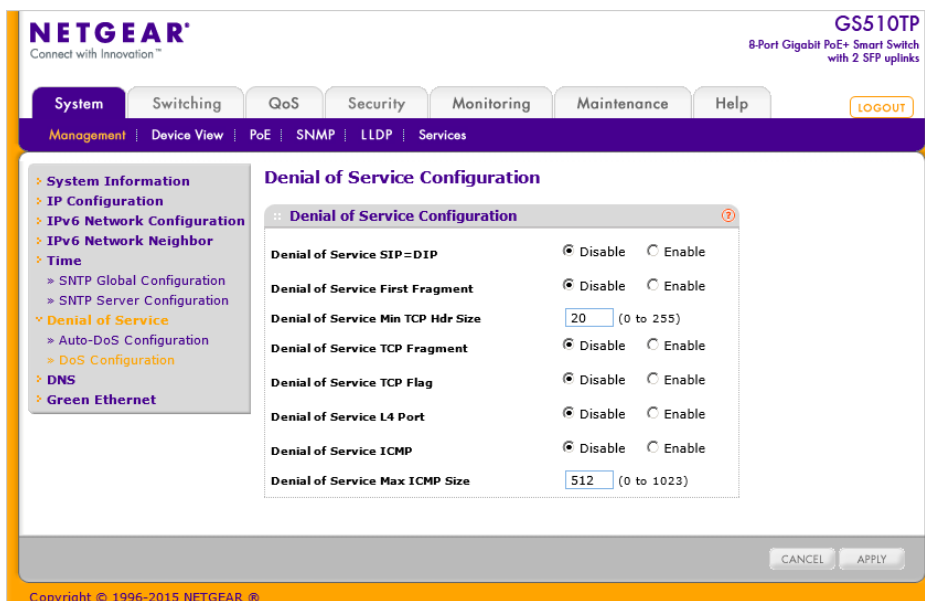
NETGEAR®
Connect with Innovation™

GS510TP
8-Port Gigabit PoE+ Smart Switch with 2 SFP uplinks

System | Switching | QoS | Security | Monitoring | Maintenance | Help

LOGOUT

Management | Device View | PoE | SNMP | LLDP | Services

System Information
IP Configuration
IPv6 Network Configuration
IPv6 Network Neighbor
Time
» SNTP Global Configuration
» SNTP Server Configuration
Denial of Service
» Auto-DoS Configuration
» DoS Configuration
DNS
Green Ethernet

Denial of Service Configuration

Denial of Service Configuration

| | | |
|---|---|---|
| Denial of Service SIP=DIP | Disable | Enable |
| Denial of Service First Fragment | Disable | Enable |
| Denial of Service Min TCP Hdr Size | 20 | (0 to 255) |
| Denial of Service TCP Fragment | Disable | Enable |
| Denial of Service TCP Flag | Disable | Enable |
| Denial of Service L4 Port | Disable | Enable |
| Denial of Service ICMP | Disable | Enable |
| Denial of Service Max ICMP Size | 512 | (0 to 1023) |

CANCEL APPLY

Copyright © 1996-2015 NETGEAR ®